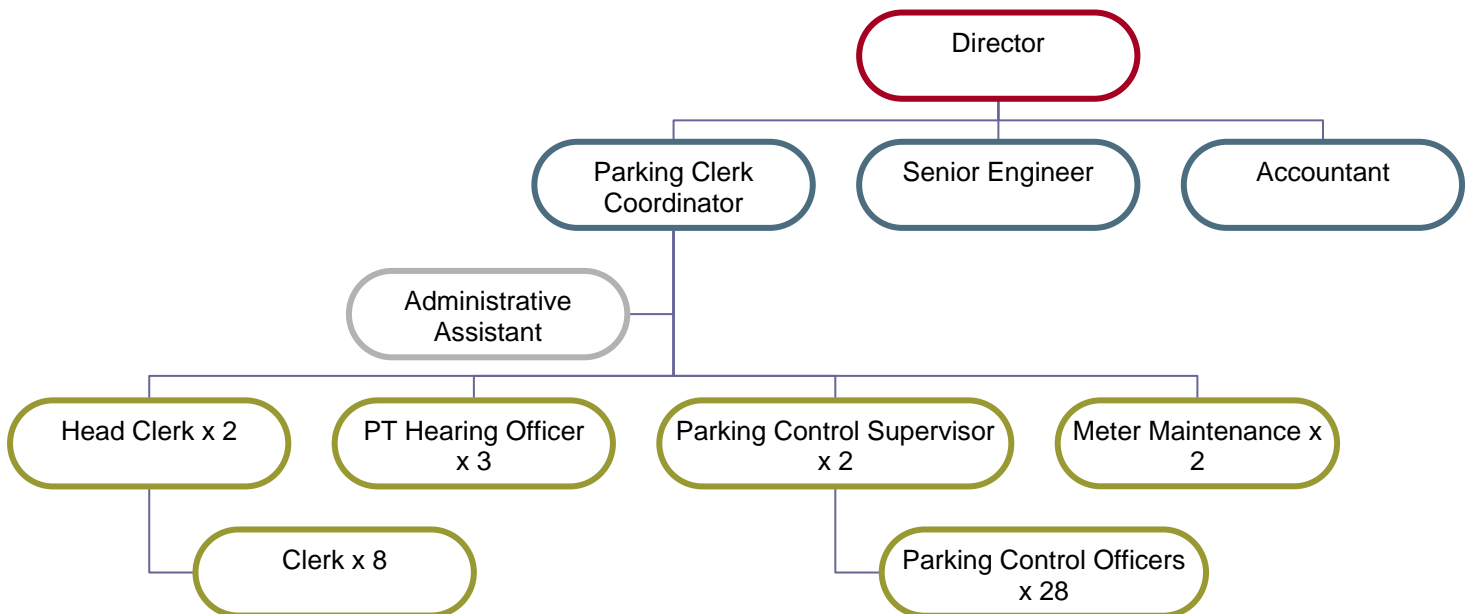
Director

Parking Clerk Coordinator

Senior Engineer

Accountant

Administrative Assistant

Head Clerk x 2

PT Hearing Officer x 3

Parking Control Supervisor x 2

Meter Maintenance x 2

Clerk x 8

Parking Control Officers x 28